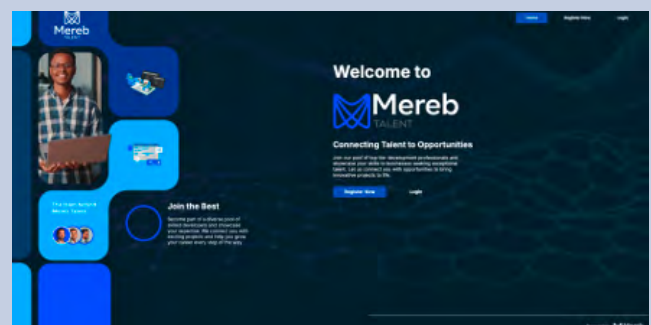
Mereb
TALENT

Home
Register Now
Login

Welcome to

Mereb
TALENT

Connecting Talent to Opportunities

Join our pool of top-tier development professionals and showcase your skills to businesses seeking exceptional talent. Let us connect you with opportunities to bring innovative projects to life.

Register Now
Login

The high-Achiever Mereb Talent

Join the Best

Become part of a diverse pool of skilled developers and showcase your expertise. We connect you with exciting projects and help you grow your career every step of the way.

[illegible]